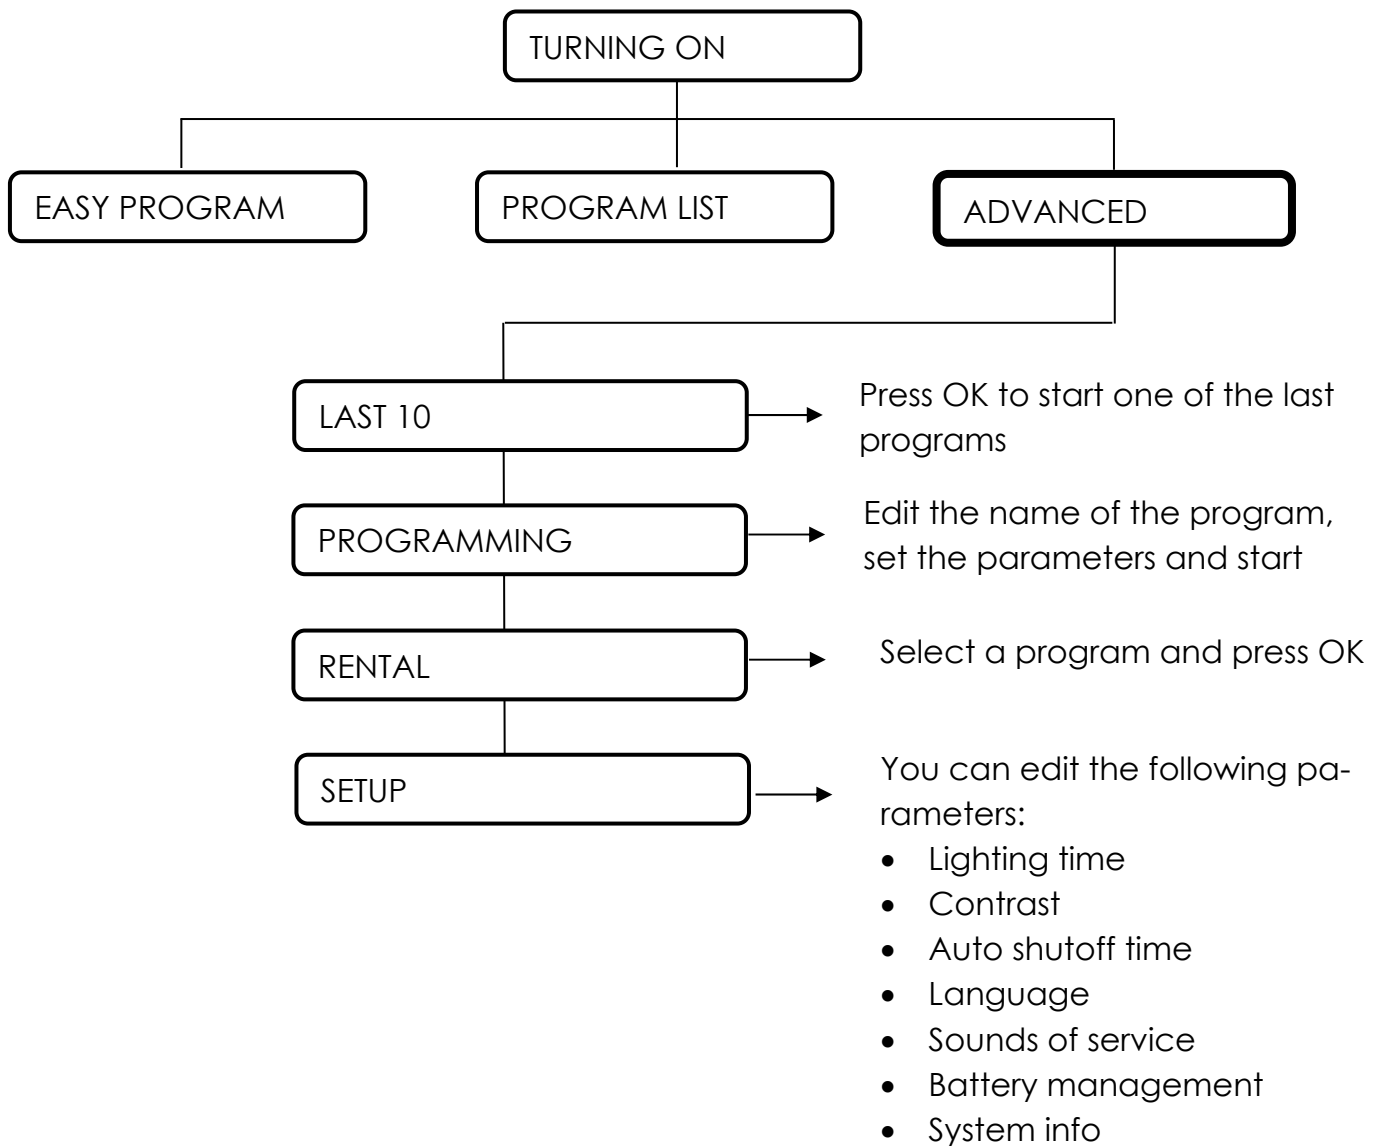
TURNING ON

EASY PROGRAM

PROGRAM LIST

ADVANCED

LAST 10

Press OK to start one of the last programs

PROGRAMMING

Edit the name of the program, set the parameters and start

RENTAL

Select a program and press OK

SETUP

You can edit the following parameters:

- Lighting time
- Contrast
- Auto shutoff time
- Language
- Sounds of service
- Battery management
- System info